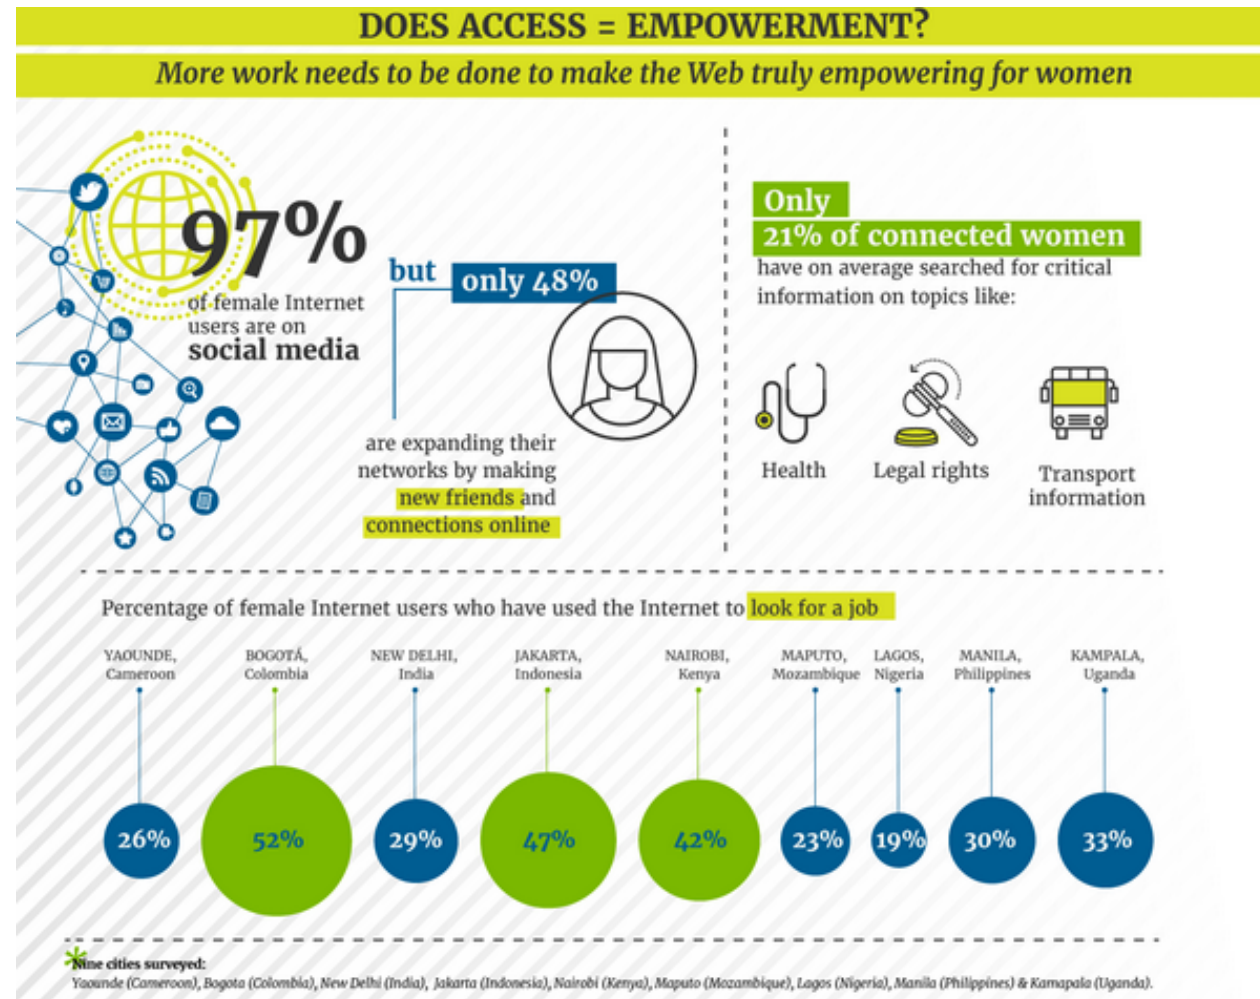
DOES ACCESS = EMPOWERMENT?

More work needs to be done to make the Web truly empowering for women

97% of female Internet users are on social media

but only 48% are expanding their networks by making new friends and connections online

Only 21% of connected women have on average searched for critical information on topics like:

Health

Legal rights

Transport information

Percentage of female Internet users who have used the Internet to look for a job

| YAOUNDE, Cameroon | BOGOTÁ, Colombia | NEW DELHI, India | JAKARTA, Indonesia | NAIROBI, Kenya | MAPUTO, Mozambique | LAGOS, Nigeria | MANILA, Philippines | KAMPALA, Uganda |
|---|---|---|---|---|---|---|---|---|
| 26% | 52% | 29% | 47% | 42% | 23% | 19% | 30% | 33% |

*Nine cities surveyed:
Yaounde (Cameroon), Bogota (Colombia), New Delhi (India), Jakarta (Indonesia), Nairobi (Kenya), Maputo (Mozambique), Lagos (Nigeria), Manila (Philippines) & Kamapala (Uganda).